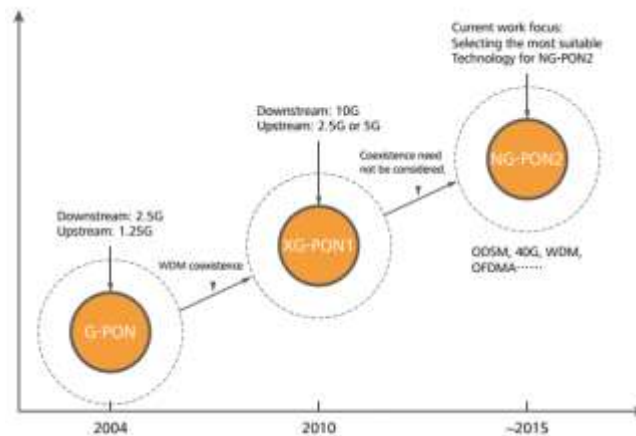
Current work focus: Selecting the most suitable Technology for NG-PON2

Downstream: 10G
Upstream: 2.5G or 5G

Coexistence need not be considered.

NG-PON2

Downstream: 2.5G
Upstream: 1.25G

WDM coexistence

XG-PON1

ODSM, 40G, WDM, OFDMA······

G-PON

2004

2010

~2015